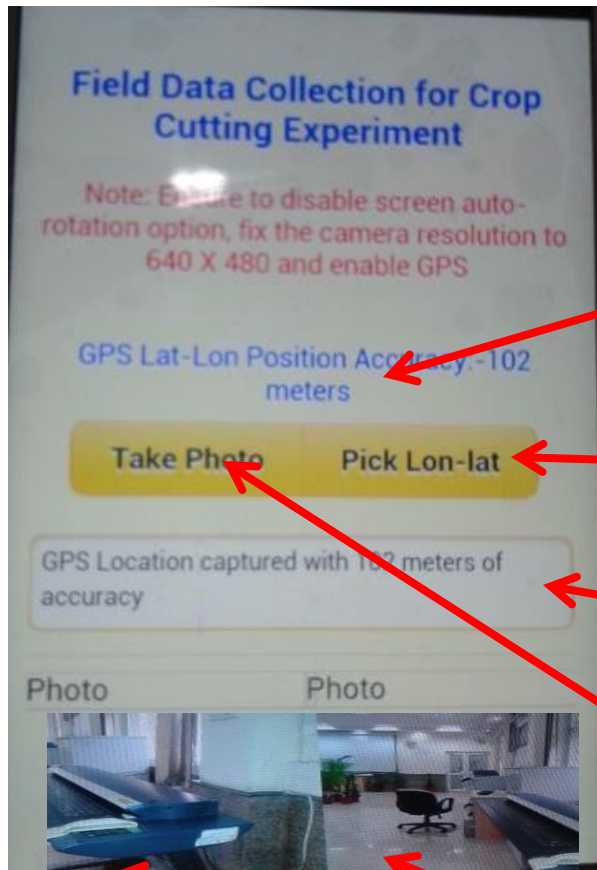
Field Data Collection for Crop Cutting Experiment

Note: E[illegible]re to disable screen auto-rotation option, fix the camera resolution to 640 X 480 and enable GPS

GPS Lat-Lon Position Accuracy:-102 meters

Take Photo

Pick Lon-lat

GPS Location captured with 1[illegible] meters of accuracy

Photo

Photo